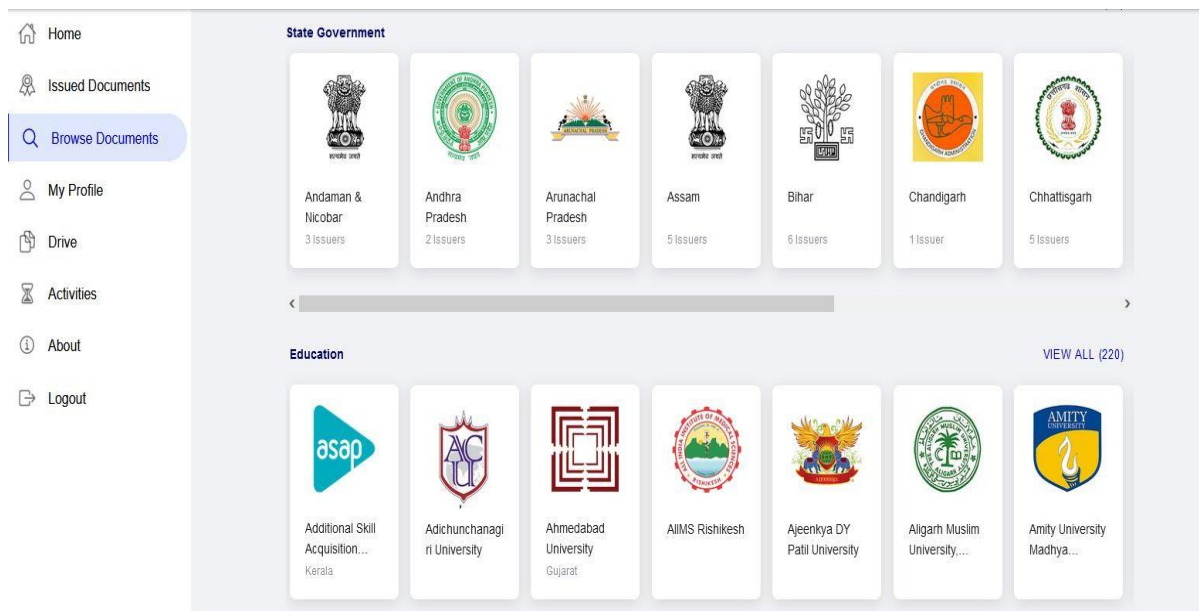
Home

Issued Documents

Browse Documents

My Profile

Drive

Activities

About

Logout

State Government

Andaman & Nicobar
3 Issuers

Andhra Pradesh
2 Issuers

Arunachal Pradesh
3 Issuers

Assam
5 Issuers

Bihar
6 Issuers

Chandigarh
1 Issuer

Chhattisgarh
5 Issuers

Education

VIEW ALL (220)

asap

Additional Skill Acquisition...
Kerala

Adichunchanagiri University

Ahmedabad University
Gujarat

AIIMS Rishikesh

Ajeenkya DY Patil University

Aligarh Muslim University,...

AMITY UNIVERSITY

Amity University Madhya...